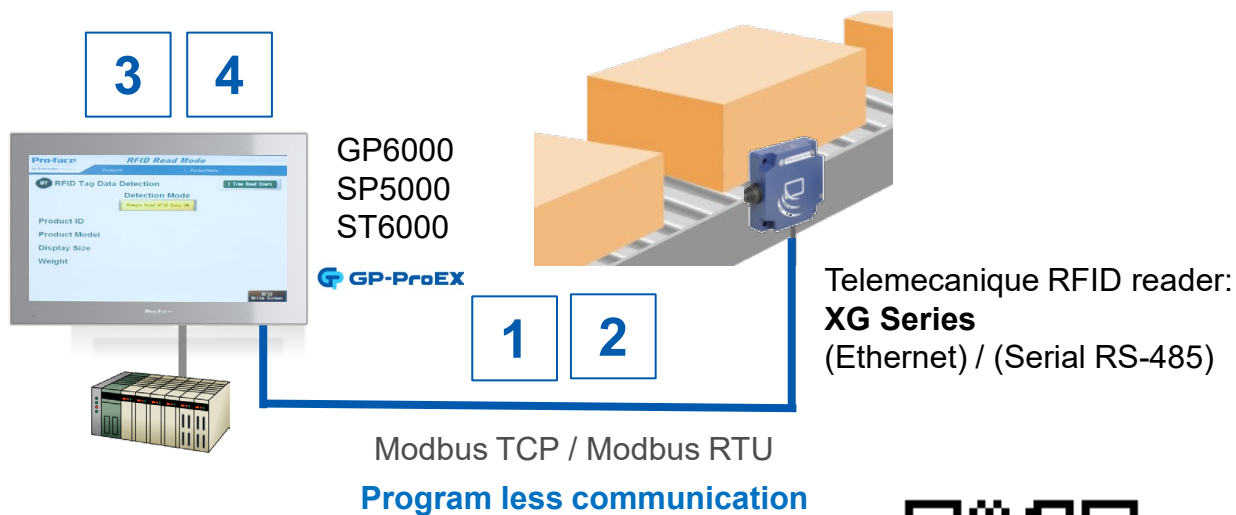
3 4

Pro-face RFID Read Mode

RFID Tag Data Detection

1 Time Read Start

Detection Mode

Always Read RFID Data ON

Product ID

Product Model

Display Size

Weight

RFID Write Screen

Pro-face

GP6000
SP5000
ST6000

GP-ProEX

1 2

Telemecanique RFID reader:
**XG Series**
(Ethernet) / (Serial RS-485)

Modbus TCP / Modbus RTU

**Program less communication**